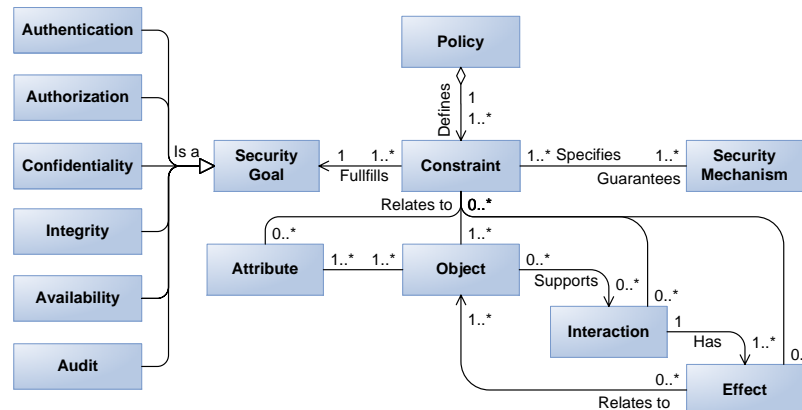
Authentication

Authorization

Confidentiality

Integrity

Availability

Audit

Is a

Policy

Defines

1

1..*

Security Goal

1

1..*

Fullfills

Constraint

1..* Specifies

1..*

Guarantees

Security Mechanism

Relates to

0..*

0..*

Attribute

1..*

1..*

Object

1..*

0..*

Supports

0..*

0..*

Interaction

1

Has

1..*

0.

1..*

0..*

Effect

Relates to